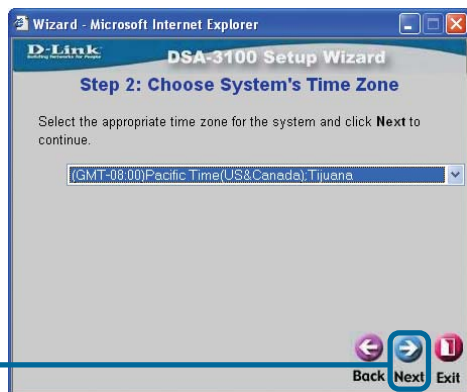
Wizard - Microsoft Internet Explorer

D-Link
Building Networks for People

DSA-3100 Setup Wizard

Step 2: Choose System's Time Zone

Select the appropriate time zone for the system and click **Next** to continue.

(GMT-08:00)Pacific Time(US&Canada);Tijuana

Back Next Exit